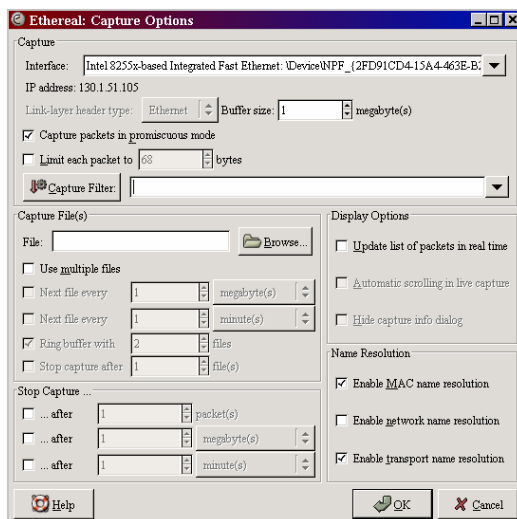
Ethereal: Capture Options

Capture

Interface: Intel 8255x-based Integrated Fast Ethernet: \Device\NPF_{2FD91CD4-15A4-463E-B

IP address: 130.1.51.105

Link-layer header type: Ethernet Buffer size: 1 megabyte(s)

Capture packets in promiscuous mode

Limit each packet to 68 bytes

Capture Filter:

Capture File(s)

File: Browse...

Use multiple files

Next file every 1 megabyte(s)

Next file every 1 minute(s)

Ring buffer with 2 files

Stop capture after 1 file(s)

Stop Capture ...

... after 1 packet(s)

... after 1 megabyte(s)

... after 1 minute(s)

Display Options

Update list of packets in real time

Automatic scrolling in live capture

Hide capture info dialog

Name Resolution

Enable MAC name resolution

Enable network name resolution

Enable transport name resolution

Help

OK

Cancel